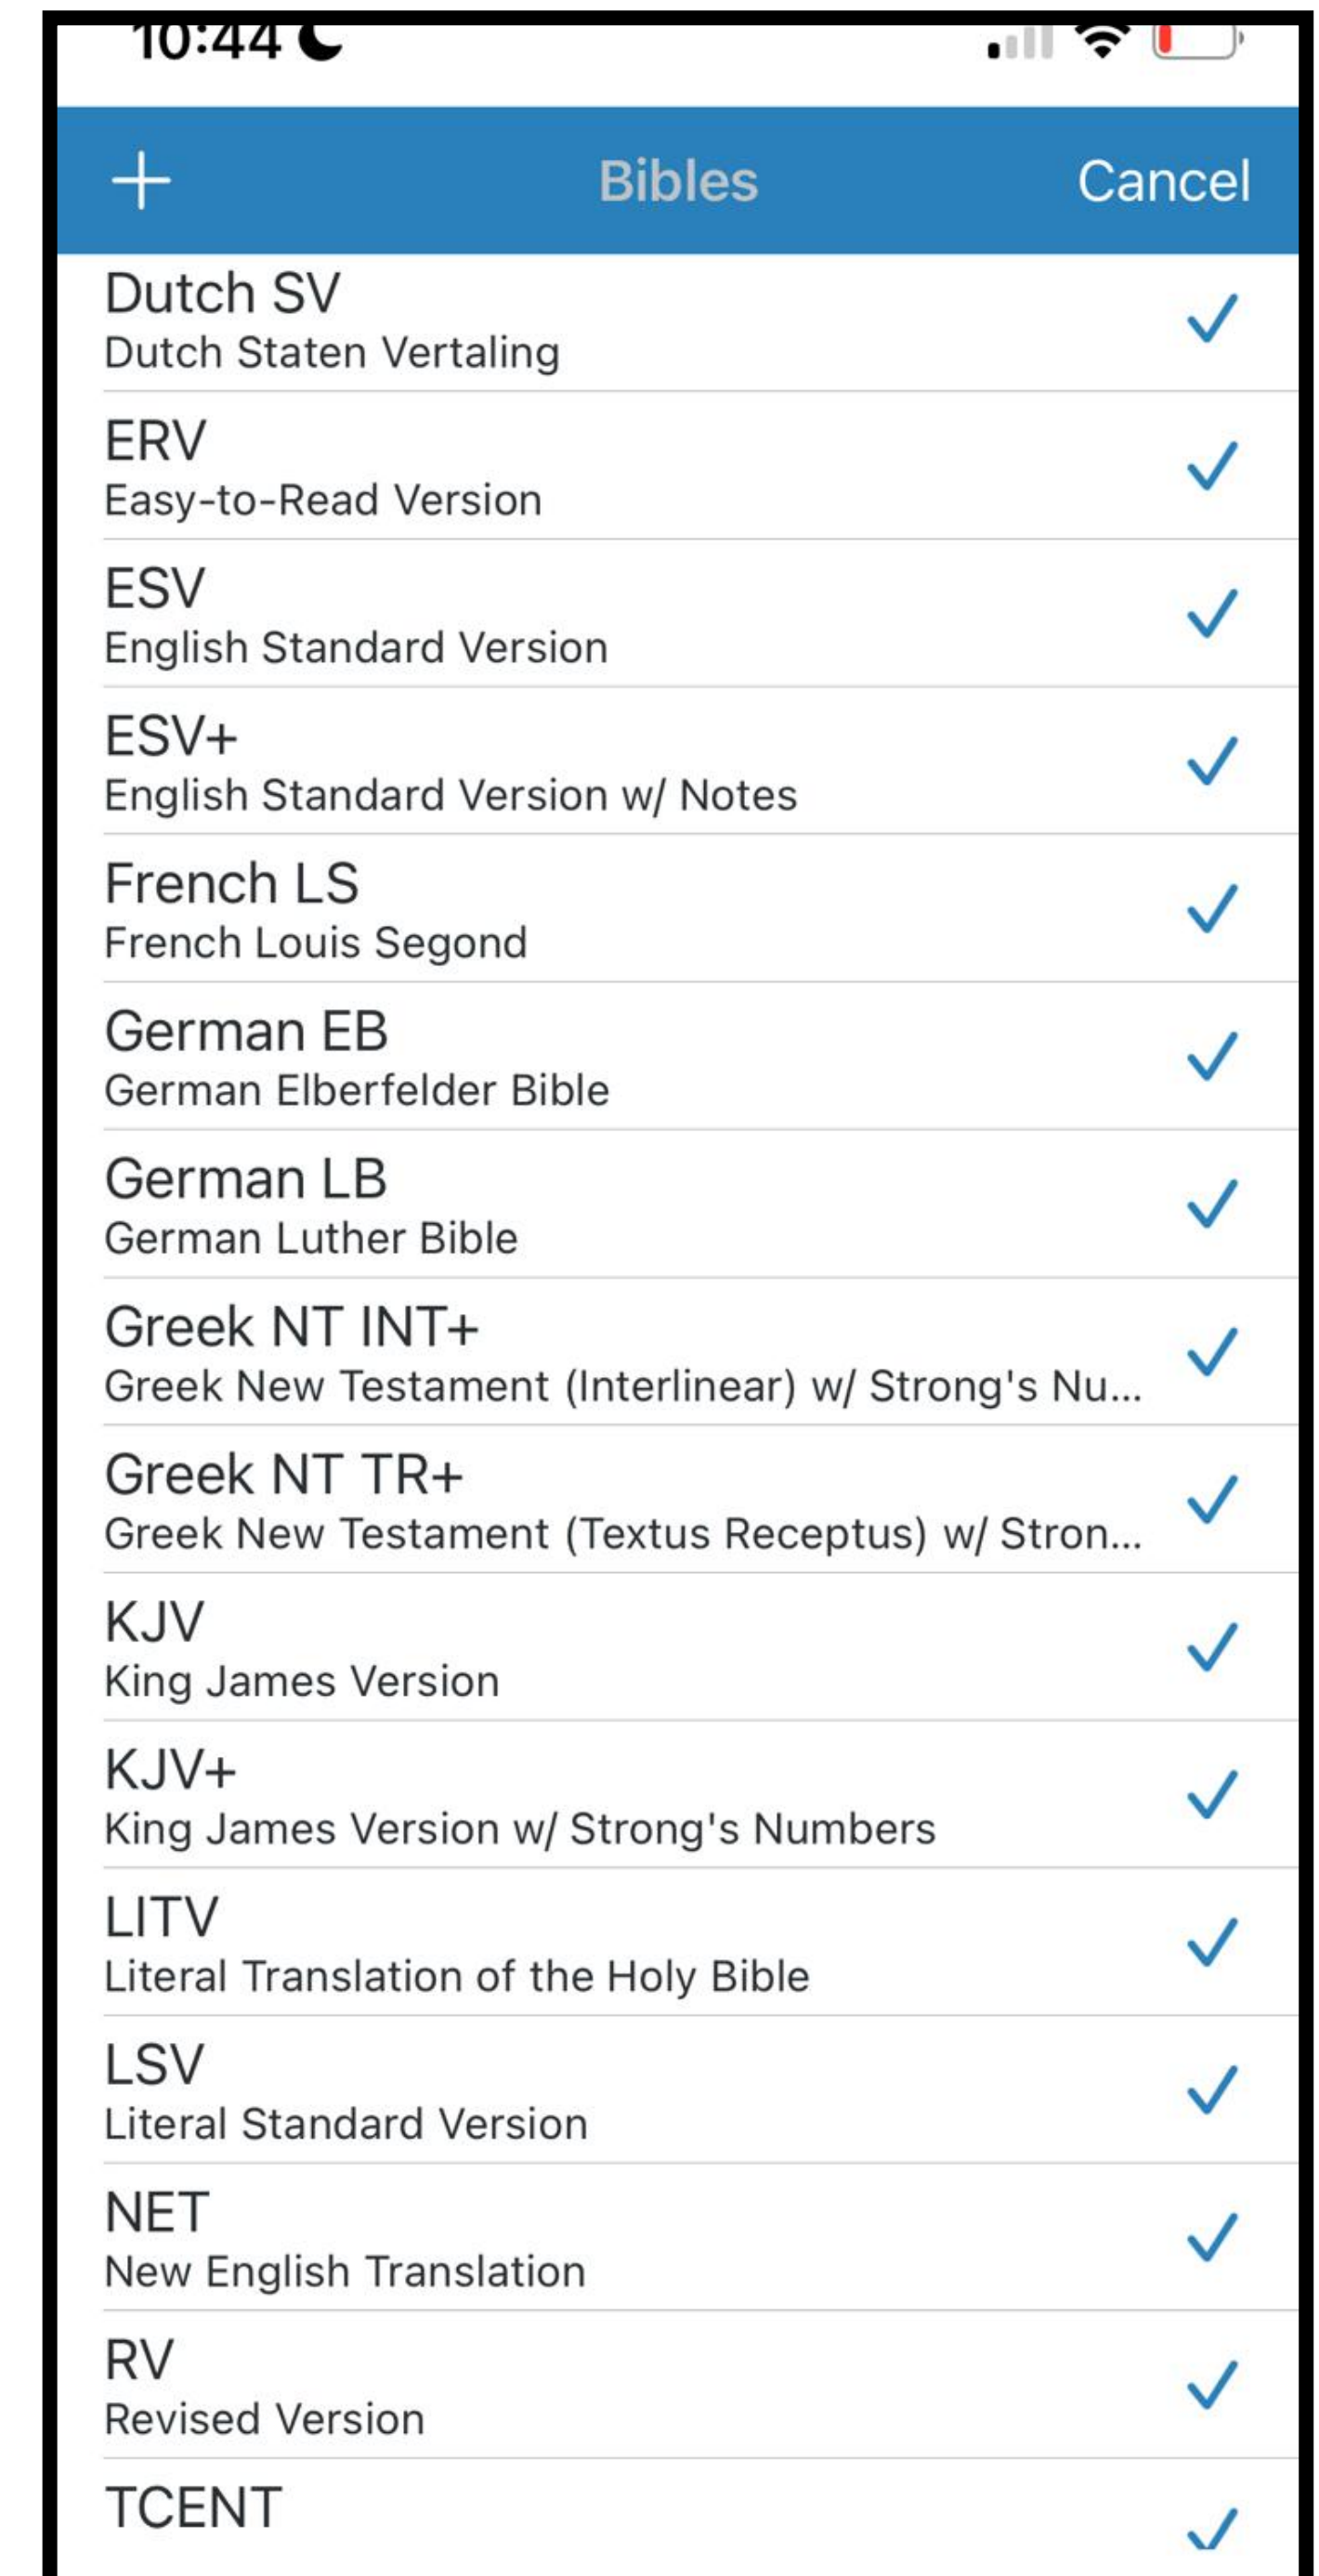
10:44

+ Bibles Cancel

Dutch SV
Dutch Staten Vertaling

ERV
Easy-to-Read Version

ESV
English Standard Version

ESV+
English Standard Version w/ Notes

French LS
French Louis Segond

German EB
German Elberfelder Bible

German LB
German Luther Bible

Greek NT INT+
Greek New Testament (Interlinear) w/ Strong's Nu...

Greek NT TR+
Greek New Testament (Textus Receptus) w/ Stron...

KJV
King James Version

KJV+
King James Version w/ Strong's Numbers

LITV
Literal Translation of the Holy Bible

LSV
Literal Standard Version

NET
New English Translation

RV
Revised Version

TCENT